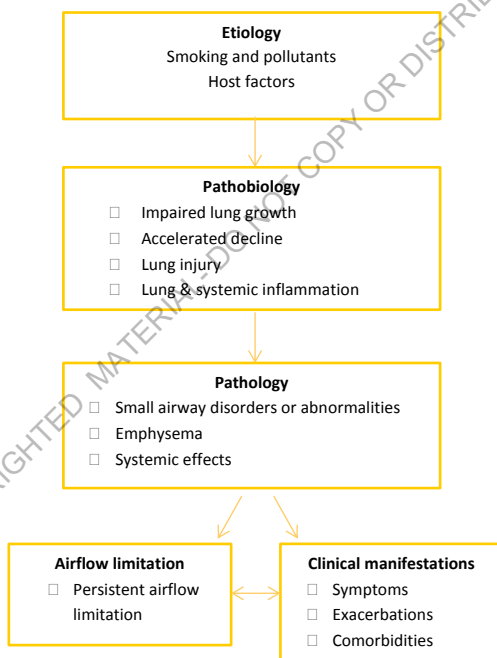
Etiology
Smoking and pollutants
Host factors

Pathobiology
□ Impaired lung growth
□ Accelerated decline
□ Lung injury
□ Lung & systemic inflammation

Pathology
□ Small airway disorders or abnormalities
□ Emphysema
□ Systemic effects

Airflow limitation
□ Persistent airflow limitation

Clinical manifestations
□ Symptoms
□ Exacerbations
□ Comorbidities

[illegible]GHTED MATERIAL - DO NOT COPY OR DISTRI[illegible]